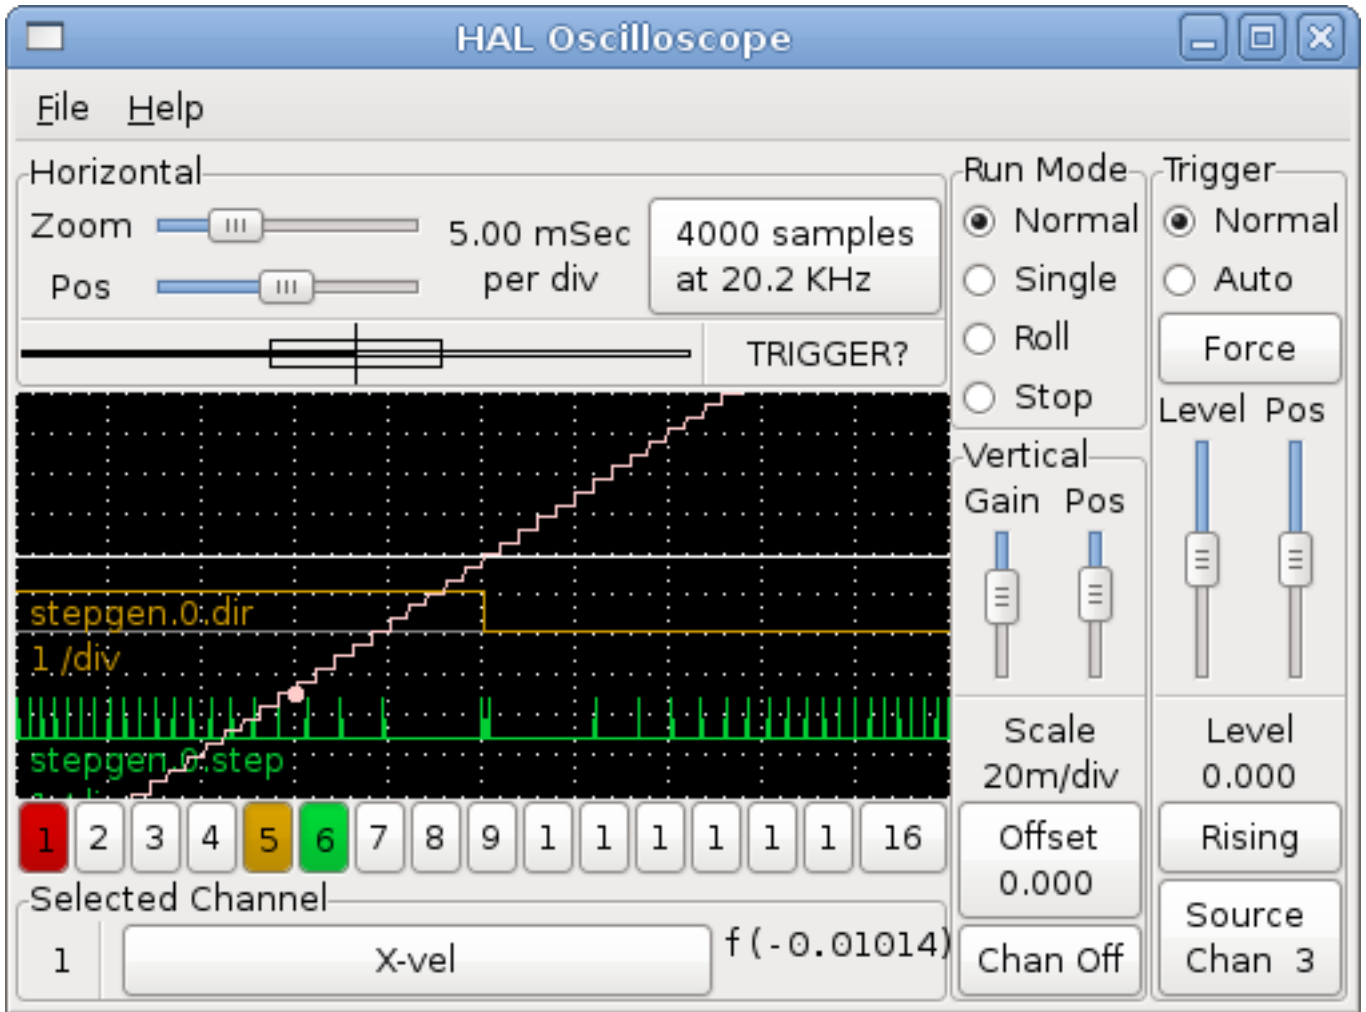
HAL Oscilloscope

File Help

Horizontal

Zoom

Pos

5.00 mSec per div

4000 samples at 20.2 KHz

TRIGGER?

Run Mode

Normal

Single

Roll

Stop

Trigger

Normal

Auto

Force

Level Pos

Vertical

Gain Pos

stepgen.0.dir

1 /div

stepgen.0.step

1 2 3 4 5 6 7 8 9 1 1 1 1 1 1 16

Scale 20m/div

Level 0.000

Offset 0.000

Rising

Selected Channel

1

X-vel

f(-0.01014)

Chan Off

Source Chan 3